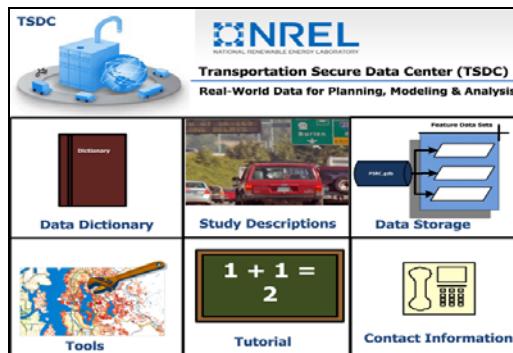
TSDC

NREL
NATIONAL RENEWABLE ENERGY LABORATORY

Transportation Secure Data Center (TSDC)

Real-World Data for Planning, Modeling & Analysis

Dictionary

Data Dictionary

Study Descriptions

Feature Data Sets

PSRC.gdb

Data Storage

Tools

$1 + 1 = 2$

Tutorial

Contact Information